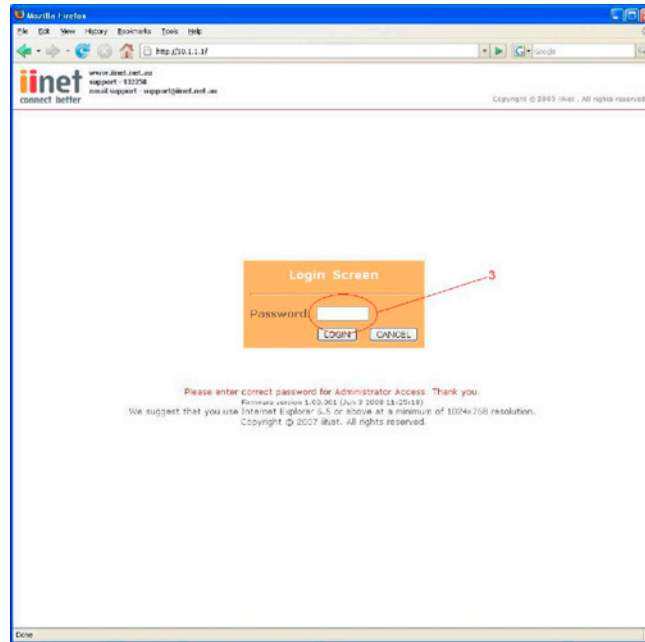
Mozilla Firefox

File Edit View History Bookmarks Tools Help

http://10.1.1.1/

Google

iinet
connect better

www.iinet.net.au
support - 132258
email support - support@iinet.net.au

Copyright © 2005 iiNet . All rights reserved

Login Screen

Password:

LOGIN CANCEL

3

Please enter correct password for Administrator Access. Thank you.

Firmware version 1.00.001 (Jun 3 2008 11:25:18)

We suggest that you use Internet Explorer 5.5 or above at a minimum of 1024x768 resolution.

Copyright © 2007 iiNet. All rights reserved.

Done